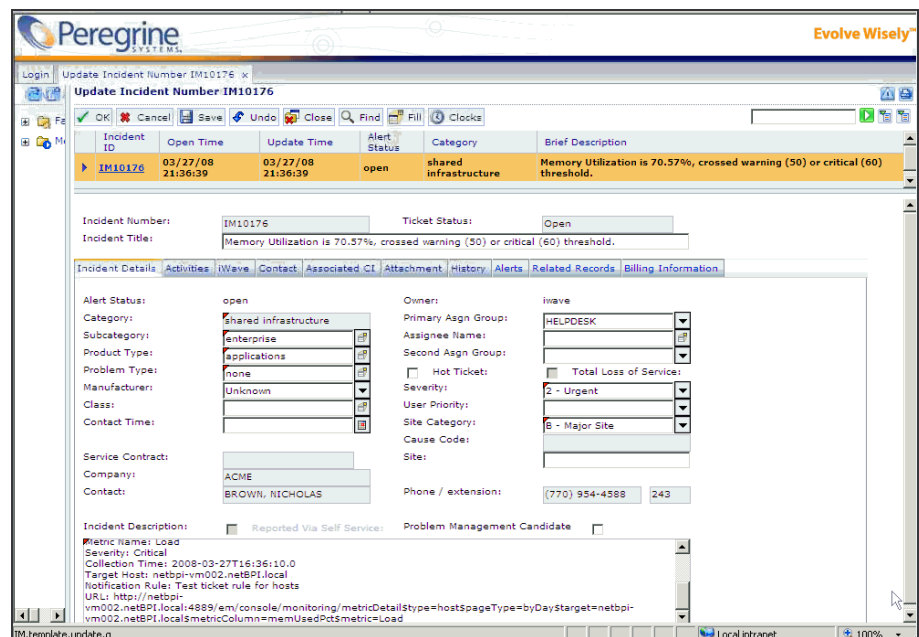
Peregrine SYSTEMS

Evolve Wisely™

Login | Update Incident Number IM10176 ×

Fa

Mc

Update Incident Number IM10176

OK | Cancel | Save | Undo | Close | Find | Fill | Clocks

| Incident ID | Open Time | Update Time | Alert Status | Category | Brief Description |
|---|---|---|---|---|---|
| IM10176 | 03/27/08 21:36:39 | 03/27/08 21:36:39 | open | shared infrastructure | Memory Utilization is 70.57%, crossed warning (50) or critical (60) threshold. |

Incident Number: IM10176
Ticket Status: Open
Incident Title: Memory Utilization is 70.57%, crossed warning (50) or critical (60) threshold.

Incident Details | Activities | iWave | Contact | Associated CI | Attachment | History | Alerts | Related Records | Billing Information

Alert Status: open
Owner: iwave
Category: shared infrastructure
Primary Asgn Group: HELPDESK
Subcategory: enterprise
Assignee Name:
Product Type: applications
Second Asgn Group:
Problem Type: none
Hot Ticket:
Total Loss of Service:
Manufacturer: Unknown
Severity: 2 - Urgent
Class:
User Priority:
Contact Time:
Site Category: B - Major Site
Cause Code:
Service Contract:
Site:
Company: ACME
Contact: BROWN, NICHOLAS
Phone / extension: (770) 954-4588 243

Incident Description:
Reported Via Self Service:
Problem Management Candidate

Metric Name: Load
Severity: Critical
Collection Time: 2008-03-27T16:36:10.0
Target Host: netbpi-vm002.netBPI.local
Notification Rule: Test ticket rule for hosts
URL: http://netbpi-vm002.netBPI.local:4889/em/console/monitoring/metricDetail$type=host$pageType=byDay$target=netbpi-vm002.netBPI.local$metricColumn=memUsedPct$metric=Load

IM.template.update.g

Local intranet

100%